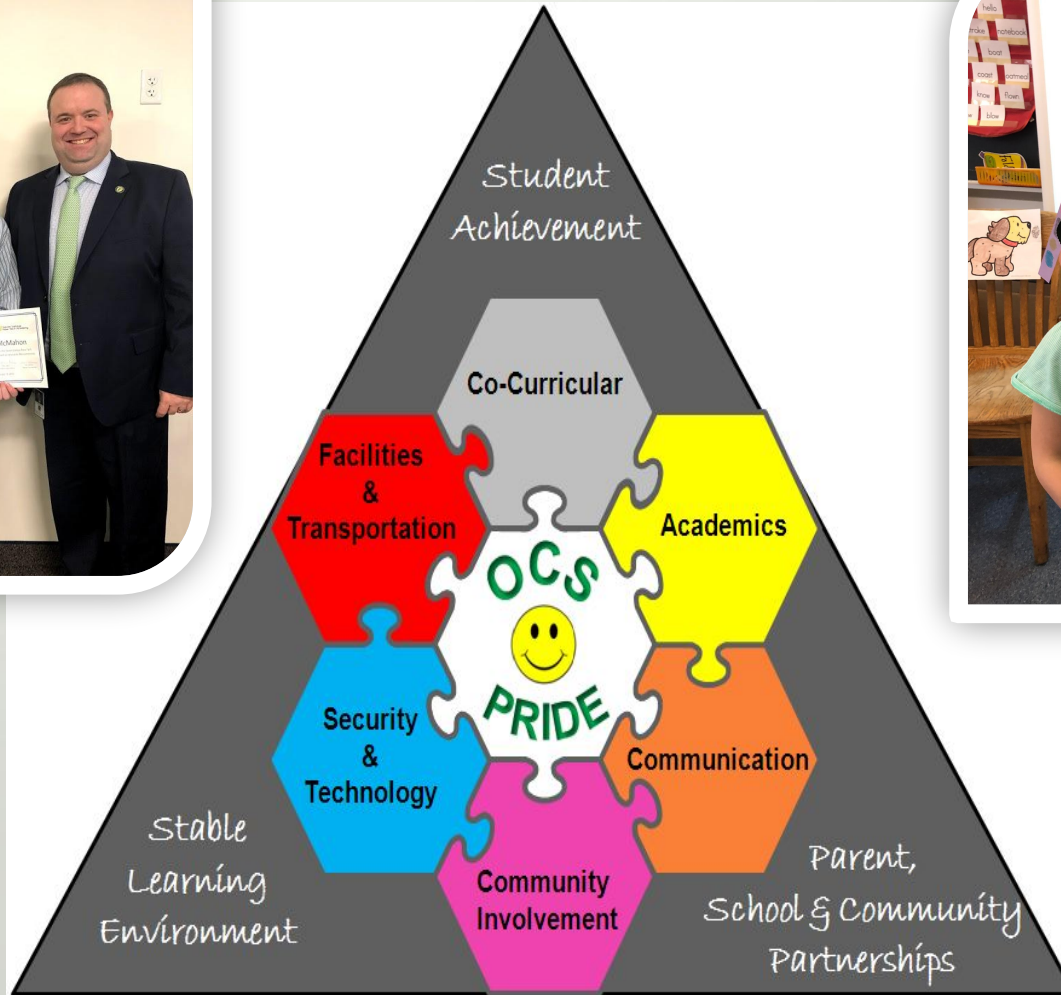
Student Achievement

Co-Curricular

Facilities & Transportation

Academics

OCS

PRIDE

Security & Technology

Communication

Community Involvement

Stable Learning Environment

Parent, School & Community Partnerships

McMahon

hello
stroke
notebook
boat
coast
oatmeal
know
flown
blow